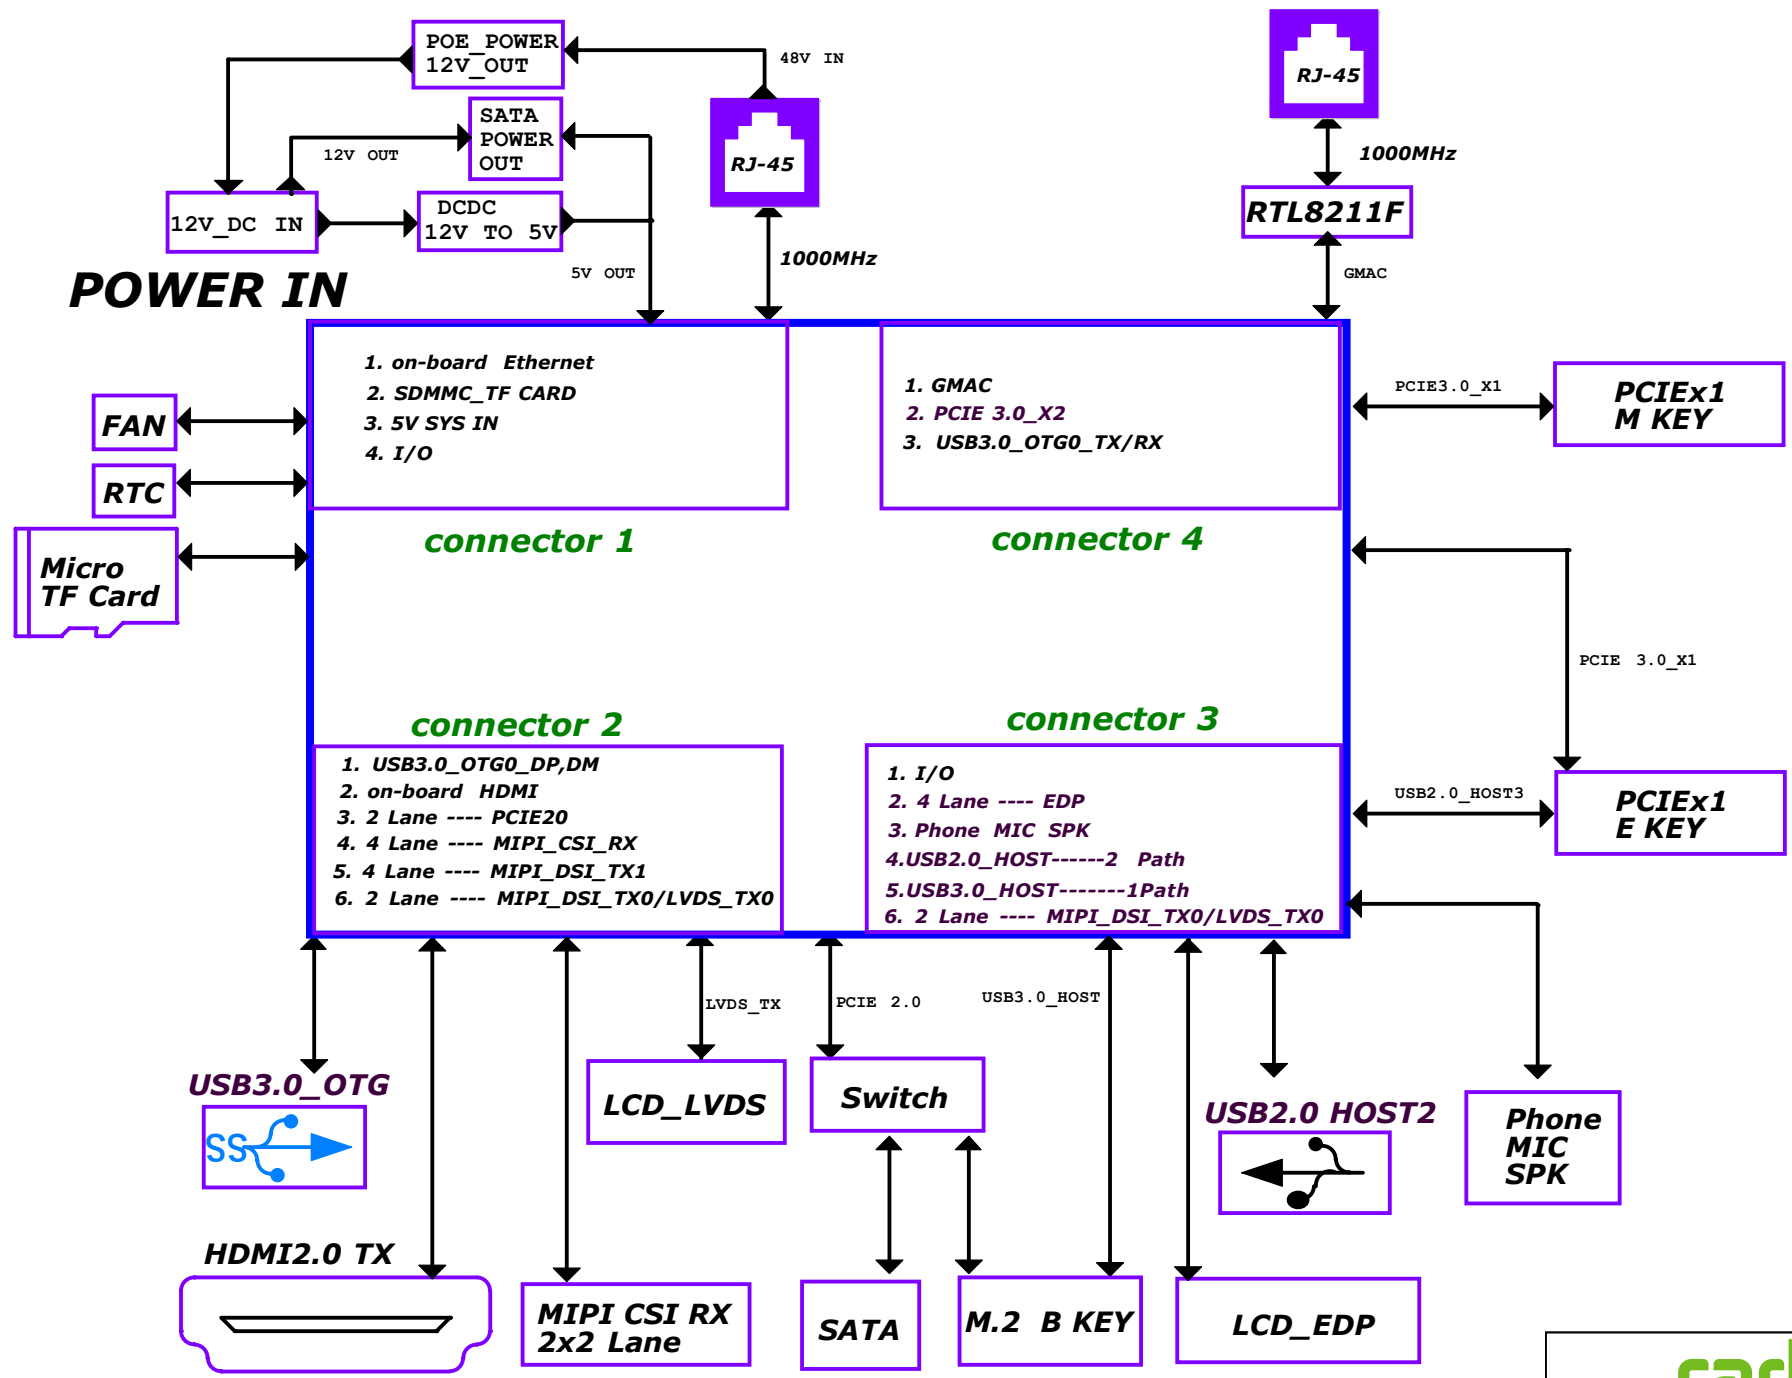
POE_POWER
12V_OUT

48V IN

SATA
POWER
OUT

12V OUT

RJ-45

RJ-45

1000MHz

RTL8211F

12V_DC IN

DCDC
12V TO 5V

1000MHz

GMAC

POWER IN

5V OUT

1. on-board Ethernet
2. SDMMC_TF CARD
3. 5V SYS IN
4. I/O

1. GMAC
2. PCIE 3.0_X2
3. USB3.0_OTG0_TX/RX

PCIE3.0_X1

PCIEx1
M KEY

FAN

RTC

Micro
TF Card

connector 1

connector 4

PCIE 3.0_X1

connector 2

connector 3

1. USB3.0_OTG0_DP,DM
2. on-board HDMI
3. 2 Lane ---- PCIE20
4. 4 Lane ---- MIPI_CSI_RX
5. 4 Lane ---- MIPI_DSI_TX1
6. 2 Lane ---- MIPI_DSI_TX0/LVDS_TX0

1. I/O
2. 4 Lane ---- EDP
3. Phone MIC SPK
4.USB2.0_HOST------2 Path
5.USB3.0_HOST--------1Path
6. 2 Lane ---- MIPI_DSI_TX0/LVDS_TX0

USB2.0_HOST3

PCIEx1
E KEY

LVDS_TX

PCIE 2.0

USB3.0_HOST

USB3.0_OTG

SS

LCD_LVDS

Switch

USB2.0 HOST2

Phone
MIC
SPK

HDMI2.0 TX

MIPI CSI RX
2x2 Lane

SATA

M.2 B KEY

LCD_EDP